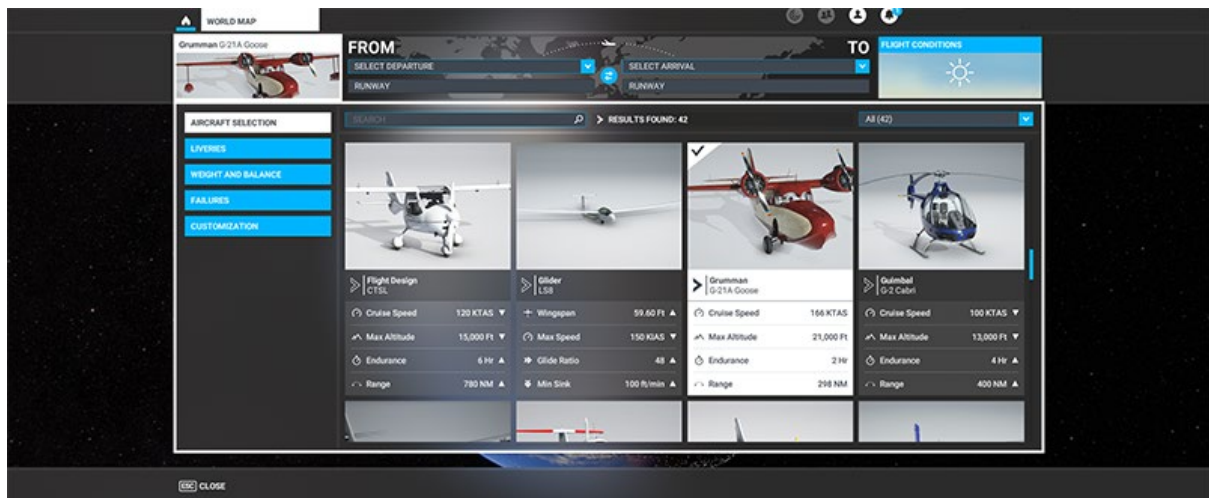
WORLD MAP

Grumman G-21A Goose

FROM
SELECT DEPARTURE
RUNWAY

TO
SELECT ARRIVAL
RUNWAY

FLIGHT CONDITIONS

AIRCRAFT SELECTION
LIVERIES
WEIGHT AND BALANCE
FAILURES
CUSTOMIZATION

SEARCH
RESULTS FOUND: 42
All (42)

Flight Design
CTSL
Cruise Speed 120 KTAS
Max Altitude 15,000 Ft
Endurance 6 Hr
Range 780 NM

Glider
LS8
Wingspan 59.60 Ft
Max Speed 150 KIAS
Glide Ratio 48
Min Sink 100 ft/min

Grumman
G-21A Goose
Cruise Speed 166 KTAS
Max Altitude 21,000 Ft
Endurance 2 Hr
Range 298 NM

Guimbal
G-2 Cabri
Cruise Speed 100 KTAS
Max Altitude 13,000 Ft
Endurance 4 Hr
Range 400 NM

ESC CLOSE